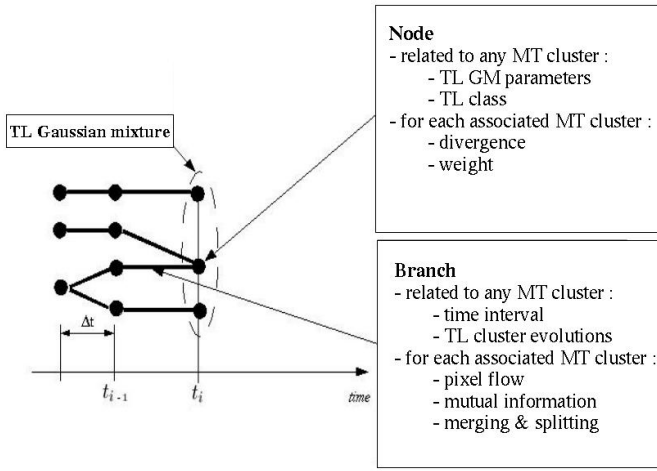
TL Gaussian mixture

Node
- related to any MT cluster :
- TL GM parameters
- TL class
- for each associated MT cluster :
- divergence
- weight

Branch
- related to any MT cluster :
- time interval
- TL cluster evolutions
- for each associated MT cluster :
- pixel flow
- mutual information
- merging & splitting

$\Delta t$

$t_{i-1}$

$t_i$

time